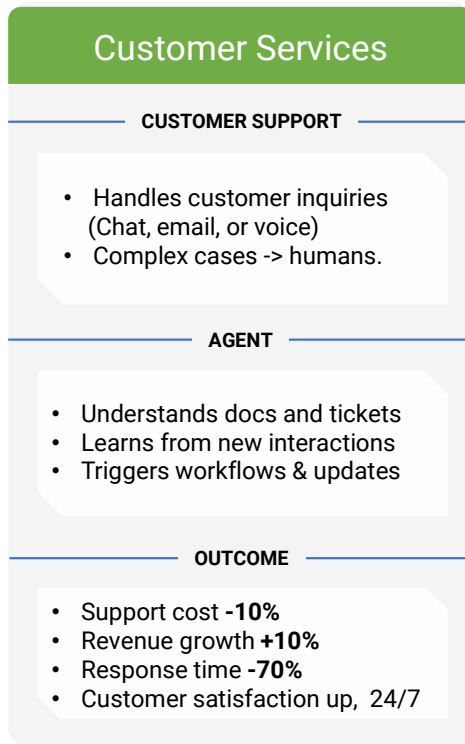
Customer Services

CUSTOMER SUPPORT

- Handles customer inquiries (Chat, email, or voice)
- Complex cases -> humans.

AGENT

- Understands docs and tickets
- Learns from new interactions
- Triggers workflows & updates

OUTCOME

- Support cost **-10%**
- Revenue growth **+10%**
- Response time **-70%**
- Customer satisfaction up, 24/7